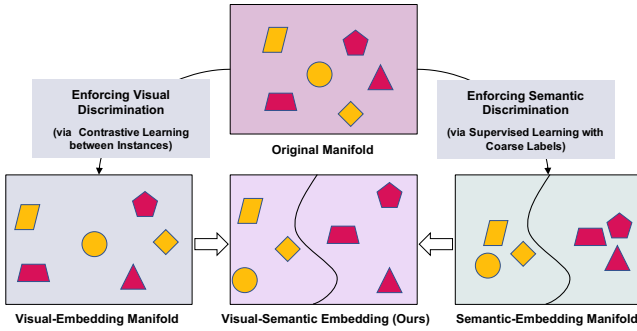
Enforcing Visual Discrimination
(via Contrastive Learning between Instances)

Original Manifold

Enforcing Semantic Discrimination
(via Supervised Learning with Coarse Labels)

Visual-Embedding Manifold

Visual-Semantic Embedding (Ours)

Semantic-Embedding Manifold